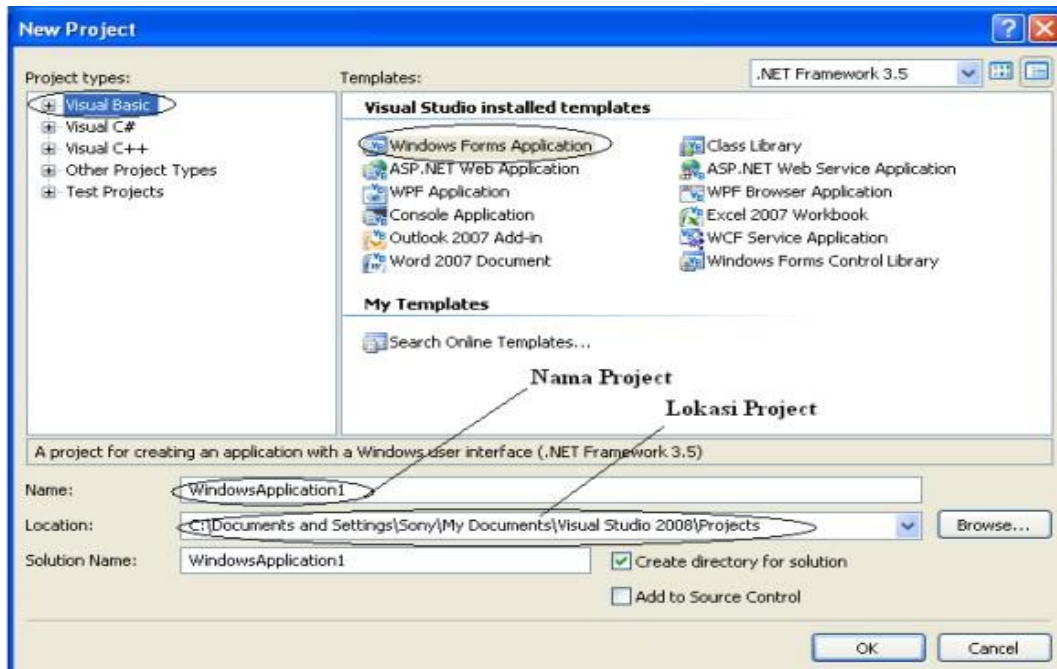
New Project

Project types:

Visual Basic
Visual C#
Visual C++
Other Project Types
Test Projects

Templates:

.NET Framework 3.5

Visual Studio installed templates

Windows Forms Application
Class Library
ASP.NET Web Application
ASP.NET Web Service Application
WPF Application
WPF Browser Application
Console Application
Excel 2007 Workbook
Outlook 2007 Add-in
WCF Service Application
Word 2007 Document
Windows Forms Control Library

My Templates

Search Online Templates...

Nama Project

Lokasi Project

A project for creating an application with a Windows user interface (.NET Framework 3.5)

Name: WindowsApplication1

Location: C:\Documents and Settings\Sony\My Documents\Visual Studio 2008\Projects

Browse...

Solution Name: WindowsApplication1

Create directory for solution

Add to Source Control

OK

Cancel